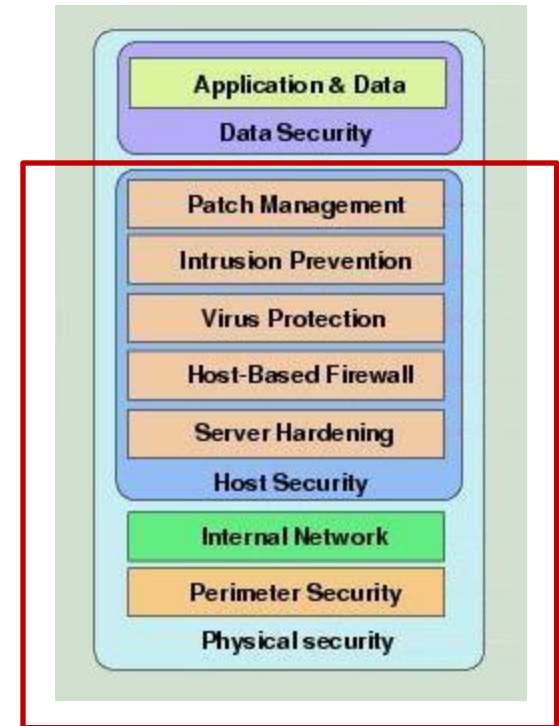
Application & Data

Data Security

Patch Management

Intrusion Prevention

Virus Protection

Host-Based Firewall

Server Hardening

Host Security

Internal Network

Perimeter Security

Physical security